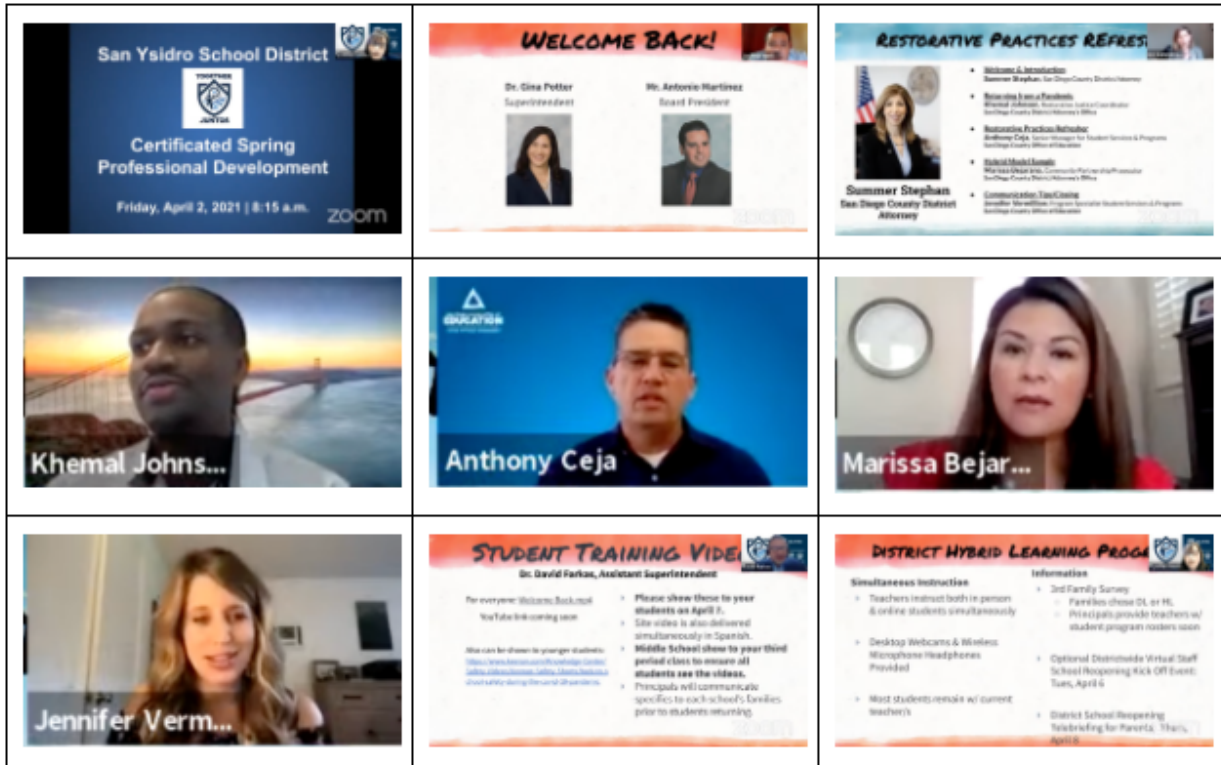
San Ysidro School District

TOGETHER JUNTOS

Certificated Spring Professional Development

Friday, April 2, 2021 | 8:15 a.m.

zoom

WELCOME BACK!

Dr. Gina Potter
Superintendent

Mr. Antonio Martinez
Board President

zoom

RESTORATIVE PRACTICES REFRESH

Summer Stephan
San Diego County District Attorney

Welcome & Introduction
Summer Stephan, San Diego County District Attorney

Returning from a Pandemic
Khemal Johnson, Restorative Justice Coordinator
San Diego County District Attorney's Office

Restorative Practices Refresher
Anthony Ceja, Senior Manager for Student Services & Programs
San Diego County Office of Education

Hybrid Model Sample
Marissa Bejarano, Community Partnership Prosecutor
San Diego County District Attorney's Office

Communication Tips/Closing
Jennifer Vermillion, Program Specialist Student Services & Programs
San Diego County Office of Education

zoom

Khemal Johns...

EDUCATION

Anthony Ceja

Marissa Bejar...

Jennifer Verm...

STUDENT TRAINING VIDEO

Dr. David Farkas, Assistant Superintendent

For everyone: Welcome Back.mp4
YouTube link coming soon

Also can be shown to younger students:
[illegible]

Please show these to your students on April 7.
Site video is also delivered simultaneously in Spanish.
Middle School show to your third period class to ensure all students see the videos.
Principals will communicate specifics to each school's families prior to students returning.

zoom

DISTRICT HYBRID LEARNING PROG

Simultaneous Instruction
Teachers instruct both in person & online students simultaneously
Desktop Webcams & Wireless Microphone Headphones Provided
Most students remain w/ current teacher/s

Information
3rd Family Survey
Families chose DL or HL
Principals provide teachers w/ student program rosters soon
Optional Districtwide Virtual Staff School Reopening Kick Off Event: Tues, April 6
District School Reopening Telebriefing for Parents: Thurs, April 8

zoom